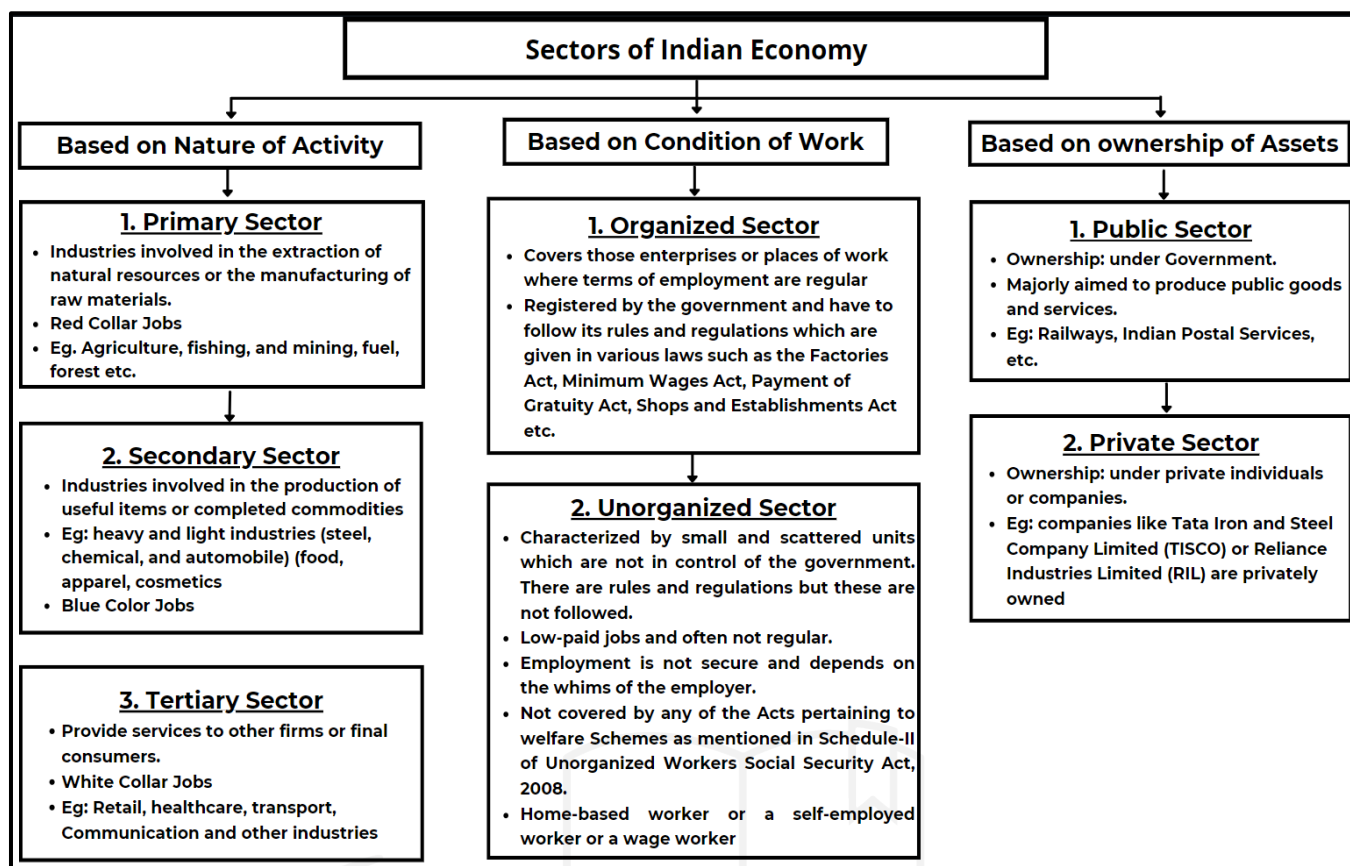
Sectors of Indian Economy

Based on Nature of Activity

1. Primary Sector
- Industries involved in the extraction of natural resources or the manufacturing of raw materials.
- Red Collar Jobs
- Eg. Agriculture, fishing, and mining, fuel, forest etc.

2. Secondary Sector
- Industries involved in the production of useful items or completed commodities
- Eg: heavy and light industries (steel, chemical, and automobile) (food, apparel, cosmetics
- Blue Color Jobs

3. Tertiary Sector
- Provide services to other firms or final consumers.
- White Collar Jobs
- Eg: Retail, healthcare, transport, Communication and other industries

Based on Condition of Work

1. Organized Sector
- Covers those enterprises or places of work where terms of employment are regular
- Registered by the government and have to follow its rules and regulations which are given in various laws such as the Factories Act, Minimum Wages Act, Payment of Gratuity Act, Shops and Establishments Act etc.

2. Unorganized Sector
- Characterized by small and scattered units which are not in control of the government. There are rules and regulations but these are not followed.
- Low-paid jobs and often not regular.
- Employment is not secure and depends on the whims of the employer.
- Not covered by any of the Acts pertaining to welfare Schemes as mentioned in Schedule-II of Unorganized Workers Social Security Act, 2008.
- Home-based worker or a self-employed worker or a wage worker

Based on ownership of Assets

1. Public Sector
- Ownership: under Government.
- Majorly aimed to produce public goods and services.
- Eg: Railways, Indian Postal Services, etc.

2. Private Sector
- Ownership: under private individuals or companies.
- Eg: companies like Tata Iron and Steel Company Limited (TISCO) or Reliance Industries Limited (RIL) are privately owned